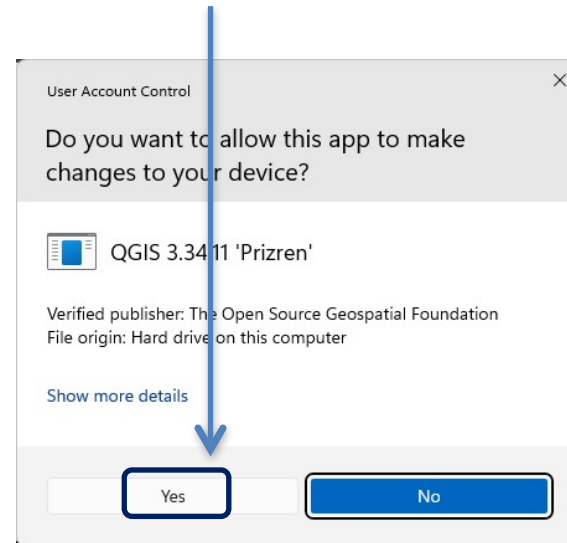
User Account Control

Do you want to allow this app to make changes to your device?

QGIS 3.34.11 'Prizren'

Verified publisher: The Open Source Geospatial Foundation
File origin: Hard drive on this computer

Show more details

Yes

No